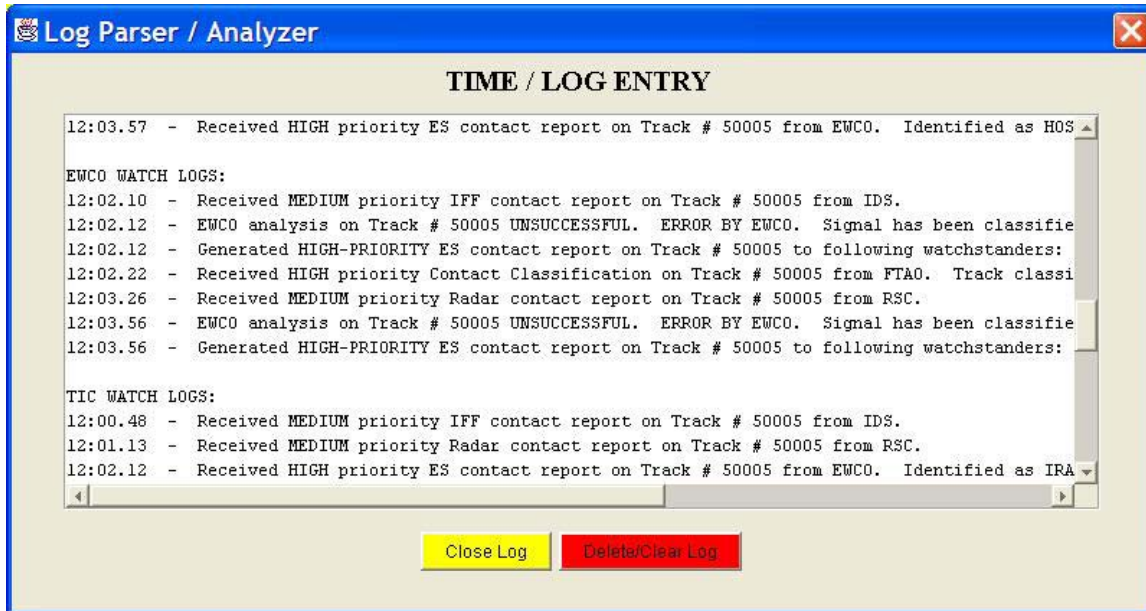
Log Parser / Analyzer

TIME / LOG ENTRY

12:03.57 - Received HIGH priority ES contact report on Track # 50005 from EWCO. Identified as HOS

EWCO WATCH LOGS:
12:02.10 - Received MEDIUM priority IFF contact report on Track # 50005 from IDS.
12:02.12 - EWCO analysis on Track # 50005 UNSUCCESSFUL. ERROR BY EWCO. Signal has been classifie
12:02.12 - Generated HIGH-PRIORITY ES contact report on Track # 50005 to following watchstanders:
12:02.22 - Received HIGH priority Contact Classification on Track # 50005 from FTAO. Track classi
12:03.26 - Received MEDIUM priority Radar contact report on Track # 50005 from RSC.
12:03.56 - EWCO analysis on Track # 50005 UNSUCCESSFUL. ERROR BY EWCO. Signal has been classifie
12:03.56 - Generated HIGH-PRIORITY ES contact report on Track # 50005 to following watchstanders:

TIC WATCH LOGS:
12:00.48 - Received MEDIUM priority IFF contact report on Track # 50005 from IDS.
12:01.13 - Received MEDIUM priority Radar contact report on Track # 50005 from RSC.
12:02.12 - Received HIGH priority ES contact report on Track # 50005 from EWCO. Identified as IRA

Close Log Delete/Clear Log